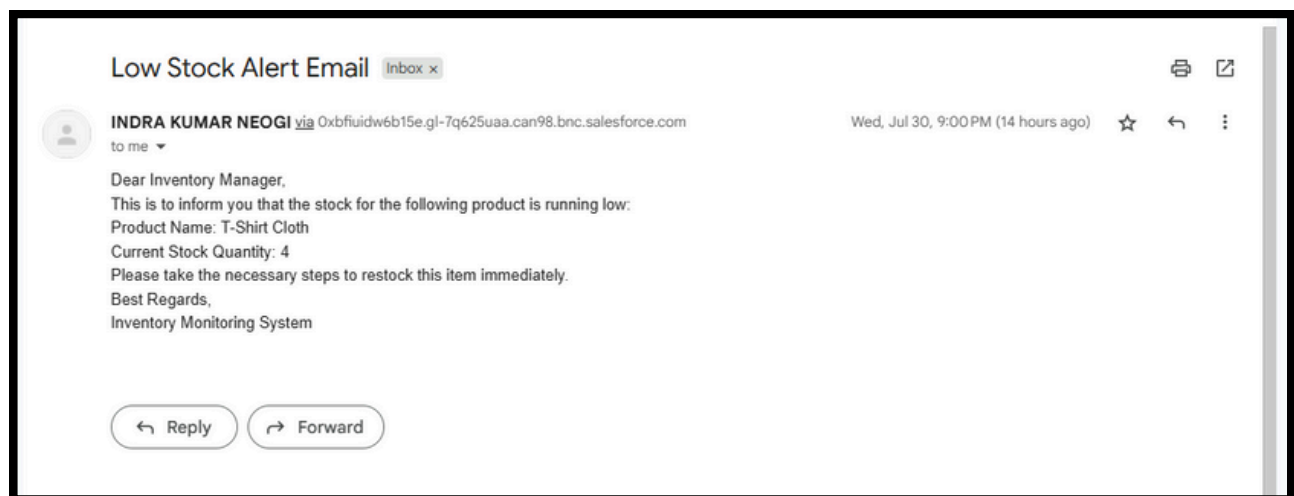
Low Stock Alert Email Inbox ×

INDRA KUMAR NEOGI via 0xbfiuidw6b15e.gl-7q625uaa.can98.bnc.salesforce.com
to me

Wed, Jul 30, 9:00 PM (14 hours ago)

Dear Inventory Manager,
This is to inform you that the stock for the following product is running low:
Product Name: T-Shirt Cloth
Current Stock Quantity: 4
Please take the necessary steps to restock this item immediately.
Best Regards,
Inventory Monitoring System

Reply
Forward